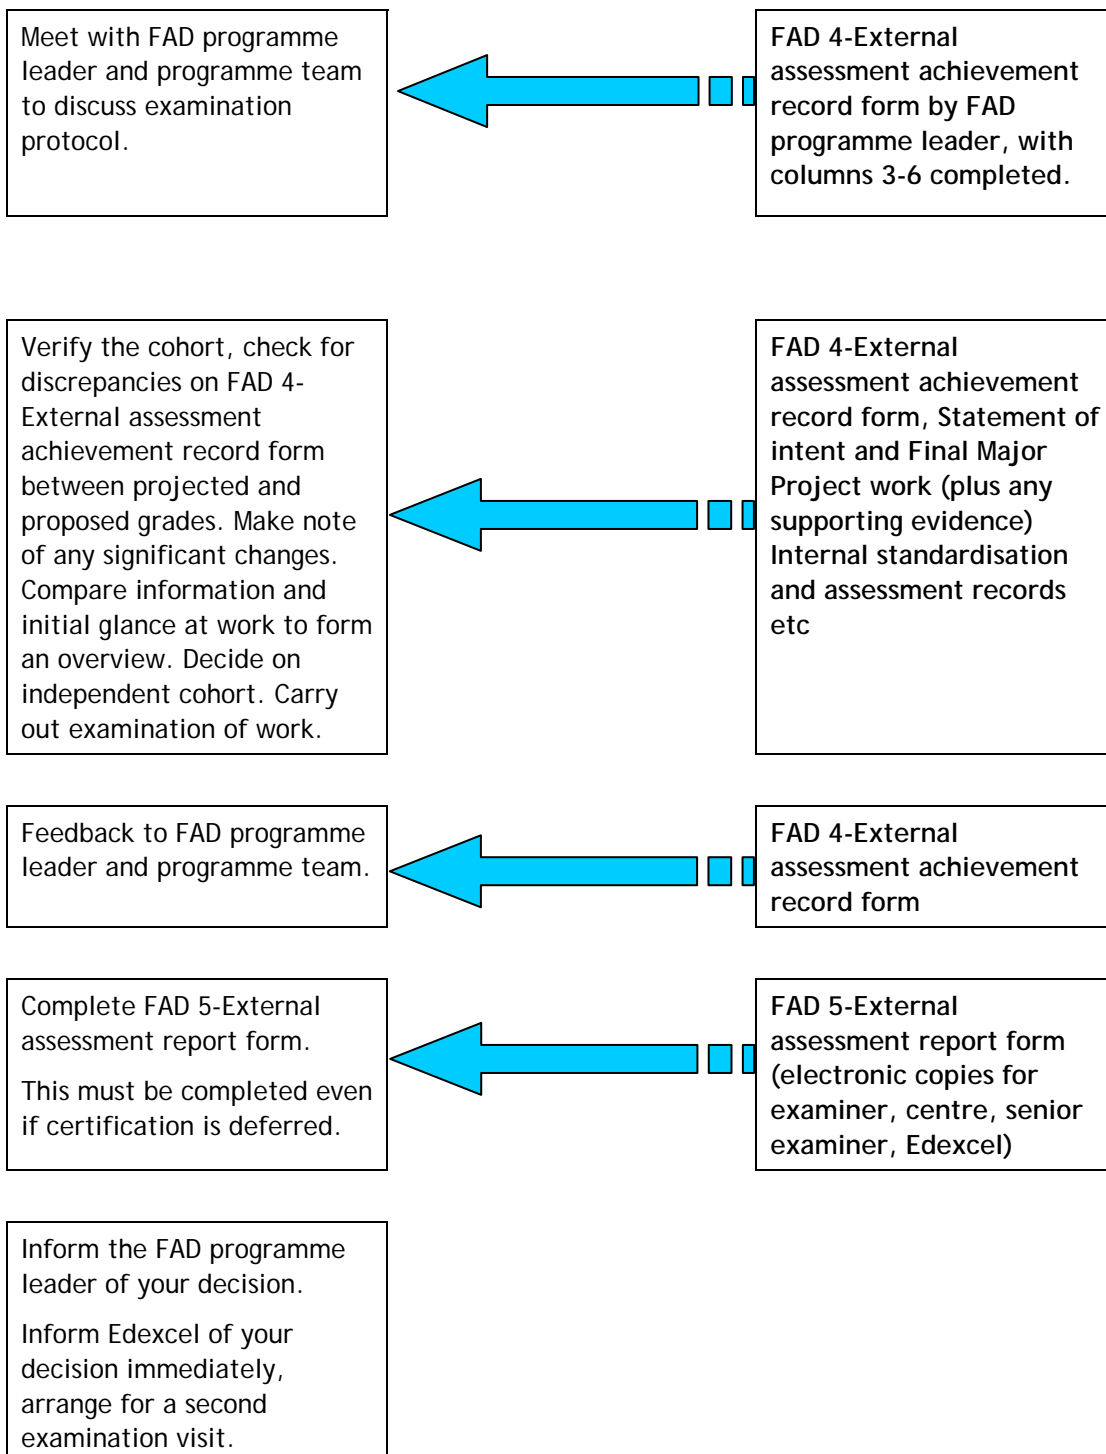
Meet with FAD programme leader and programme team to discuss examination protocol.

FAD 4-External assessment achievement record form by FAD programme leader, with columns 3-6 completed.

Verify the cohort, check for discrepancies on FAD 4-External assessment achievement record form between projected and proposed grades. Make note of any significant changes. Compare information and initial glance at work to form an overview. Decide on independent cohort. Carry out examination of work.

FAD 4-External assessment achievement record form, Statement of intent and Final Major Project work (plus any supporting evidence) Internal standardisation and assessment records etc

Feedback to FAD programme leader and programme team.

FAD 4-External assessment achievement record form

Complete FAD 5-External assessment report form.

This must be completed even if certification is deferred.

FAD 5-External assessment report form (electronic copies for examiner, centre, senior examiner, Edexcel)

Inform the FAD programme leader of your decision.

Inform Edexcel of your decision immediately, arrange for a second examination visit.